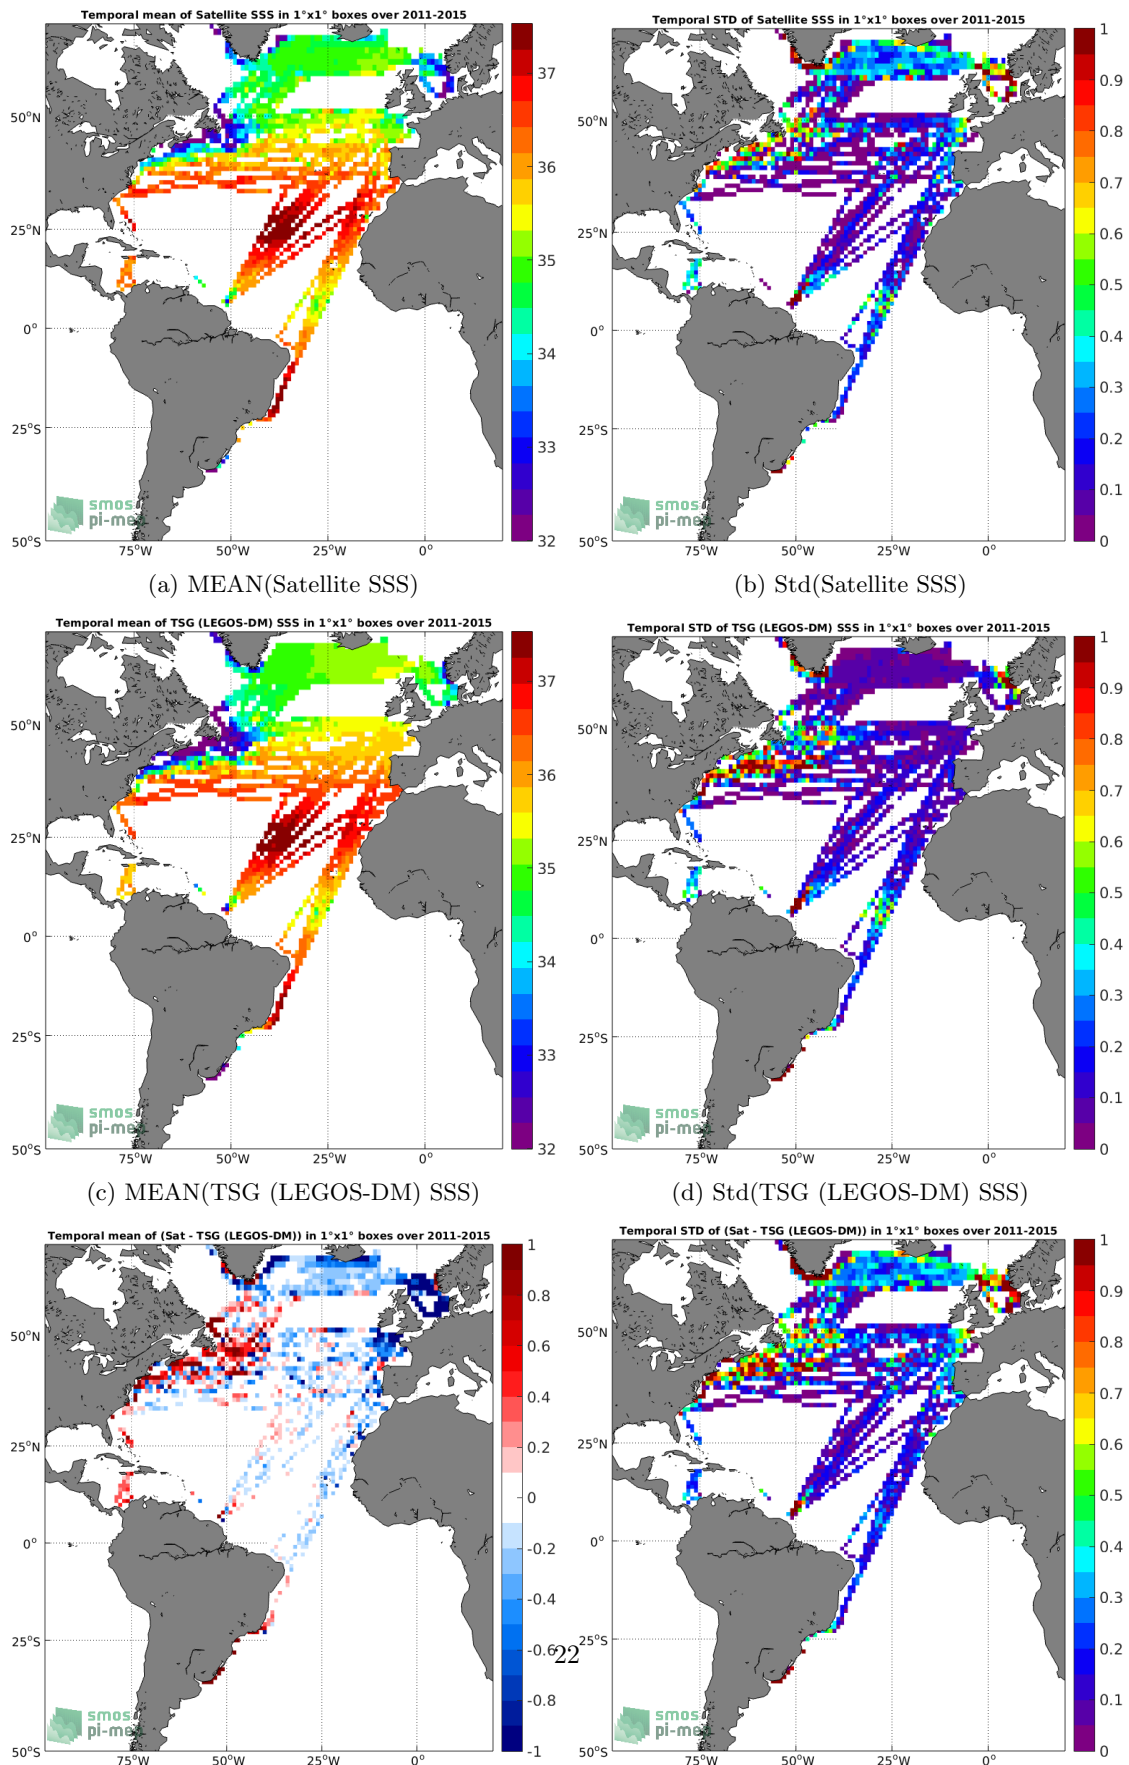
Temporal mean of Satellite SSS in 1°x1° boxes over 2011-2015

50°N
25°N
0°
25°S
50°S
75°W 50°W 25°W 0°

37
36
35
34
33
32

smos pi-mep

(a) MEAN(Satellite SSS)

Temporal STD of Satellite SSS in 1°x1° boxes over 2011-2015

50°N
25°N
0°
25°S
50°S
75°W 50°W 25°W 0°

1
0.9
0.8
0.7
0.6
0.5
0.4
0.3
0.2
0.1
0

smos pi-mep

(b) Std(Satellite SSS)

Temporal mean of TSG (LEGOS-DM) SSS in 1°x1° boxes over 2011-2015

50°N
25°N
0°
25°S
50°S
75°W 50°W 25°W 0°

37
36
35
34
33
32

smos pi-mep

(c) MEAN(TSG (LEGOS-DM) SSS)

Temporal STD of TSG (LEGOS-DM) SSS in 1°x1° boxes over 2011-2015

50°N
25°N
0°
25°S
50°S
75°W 50°W 25°W 0°

1
0.9
0.8
0.7
0.6
0.5
0.4
0.3
0.2
0.1
0

smos pi-mep

(d) Std(TSG (LEGOS-DM) SSS)

Temporal mean of (Sat - TSG (LEGOS-DM)) in 1°x1° boxes over 2011-2015

50°N
25°N
0°
25°S
50°S
75°W 50°W 25°W 0°

1
0.8
0.6
0.4
0.2
0
-0.2
-0.4
-0.6
-0.8
-1

smos pi-mep

22

Temporal STD of (Sat - TSG (LEGOS-DM)) in 1°x1° boxes over 2011-2015

50°N
25°N
0°
25°S
50°S
75°W 50°W 25°W 0°

1
0.9
0.8
0.7
0.6
0.5
0.4
0.3
0.2
0.1
0

smos pi-mep